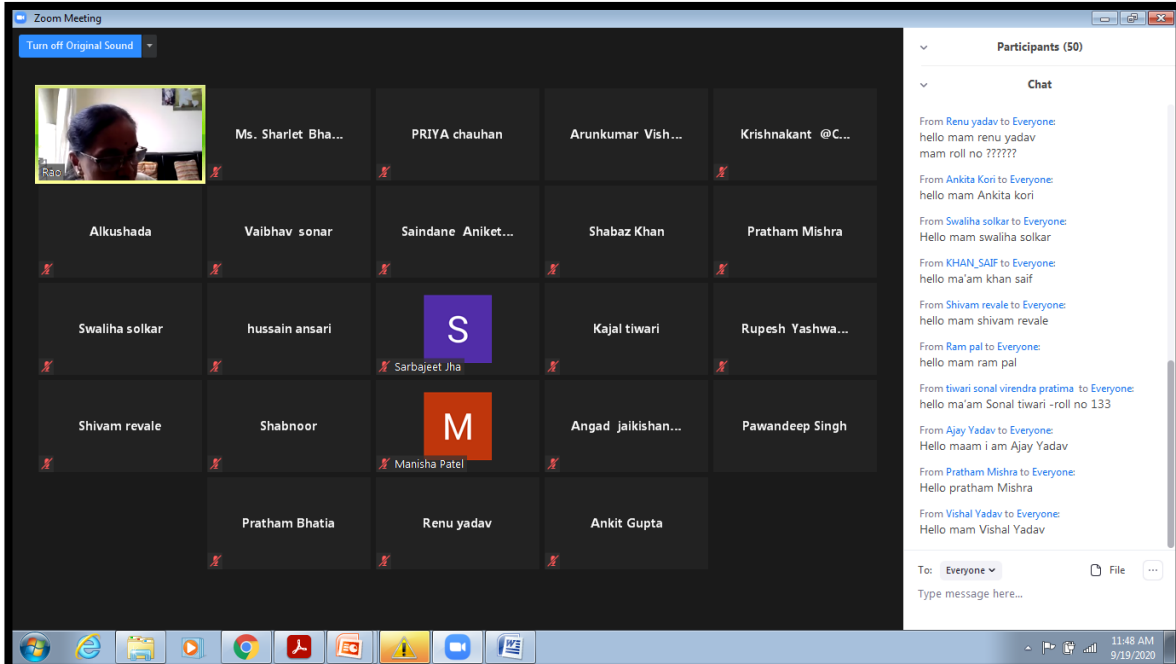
Zoom Meeting

Turn off Original Sound

Rao

Ms. Sharlet Bha...

PRIYA chauhan

Arunkumar Vish...

Krishnakant @C...

Alkushada

Vaibhav sonar

Saindane Aniket...

Shabaz Khan

Pratham Mishra

Swaliha solkar

hussain ansari

S

Sarbajeet Jha

Kajal tiwari

Rupesh Yashwa...

Shivam revale

Shabnoor

M

Manisha Patel

Angad jaikishan...

Pawandeep Singh

Pratham Bhatia

Renu yadav

Ankit Gupta

Participants (50)

Chat

From Renu yadav to Everyone:
hello mam renu yadav
mam roll no ??????

From Ankita Kori to Everyone:
hello mam Ankita kori

From Swaliha solkar to Everyone:
Hello mam swaliha solkar

From KHAN_SAIF to Everyone:
hello ma'am khan saif

From Shivam revale to Everyone:
hello mam shivam revale

From Ram pal to Everyone:
hello mam ram pal

From tiwari sonal virendra pratima to Everyone:
hello ma'am Sonal tiwari -roll no 133

From Ajay Yadav to Everyone:
Hello maam i am Ajay Yadav

From Pratham Mishra to Everyone:
Hello pratham Mishra

From Vishal Yadav to Everyone:
Hello mam Vishal Yadav

To: Everyone

File

Type message here...

11:48 AM
9/19/2020